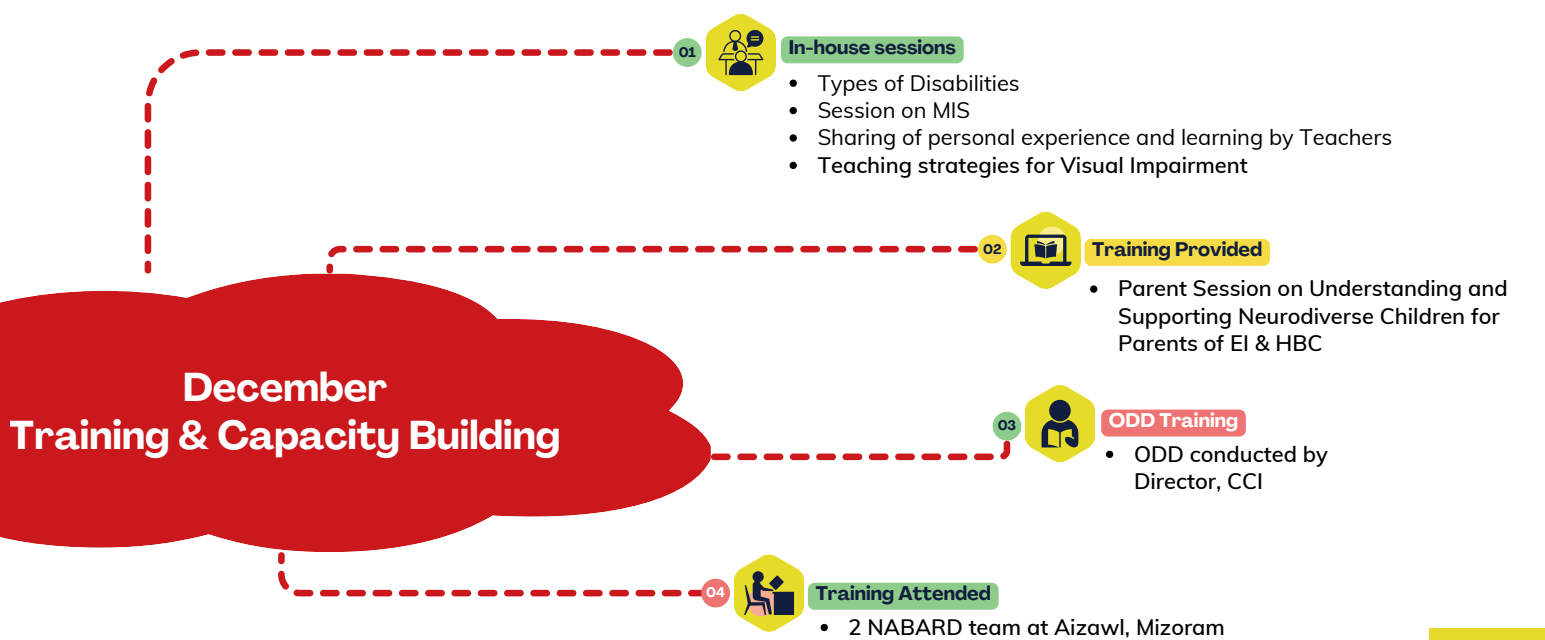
December
Training & Capacity Building

01 In-house sessions
- Types of Disabilities
- Session on MIS
- Sharing of personal experience and learning by Teachers
- Teaching strategies for Visual Impairment

02 Training Provided
- Parent Session on Understanding and Supporting Neurodiverse Children for Parents of EI & HBC

03 ODD Training
- ODD conducted by Director, CCI

04 Training Attended
- 2 NABARD team at Aizawl, Mizoram